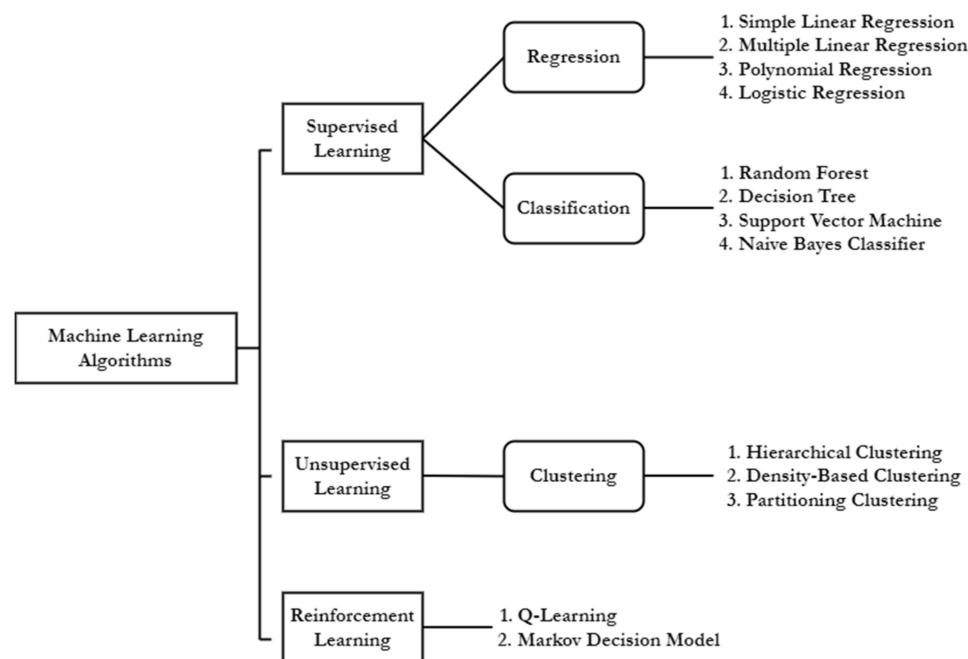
Machine Learning Algorithms

Supervised Learning

Regression

1. Simple Linear Regression
2. Multiple Linear Regression
3. Polynomial Regression
4. Logistic Regression

Classification

1. Random Forest
2. Decision Tree
3. Support Vector Machine
4. Naive Bayes Classifier

Unsupervised Learning

Clustering

1. Hierarchical Clustering
2. Density-Based Clustering
3. Partitioning Clustering

Reinforcement Learning

1. Q-Learning
2. Markov Decision Model